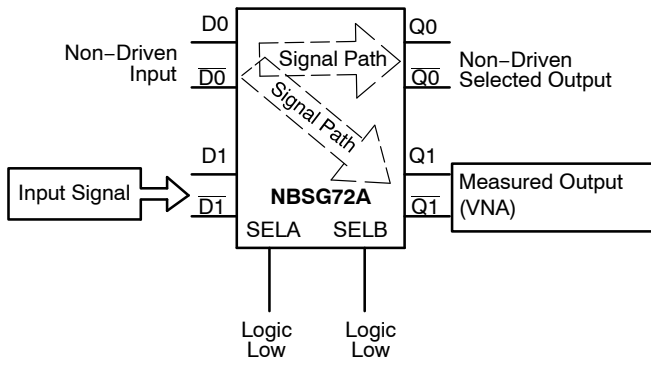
D0

Non−Driven Input

$\overline{D0}$

Signal Path

Signal Path

Q0

Non−Driven Selected Output

$\overline{Q0}$

D1

Input Signal

$\overline{D1}$

NBSG72A

SELA

SELB

Q1

$\overline{Q1}$

Measured Output (VNA)

Logic Low

Logic Low